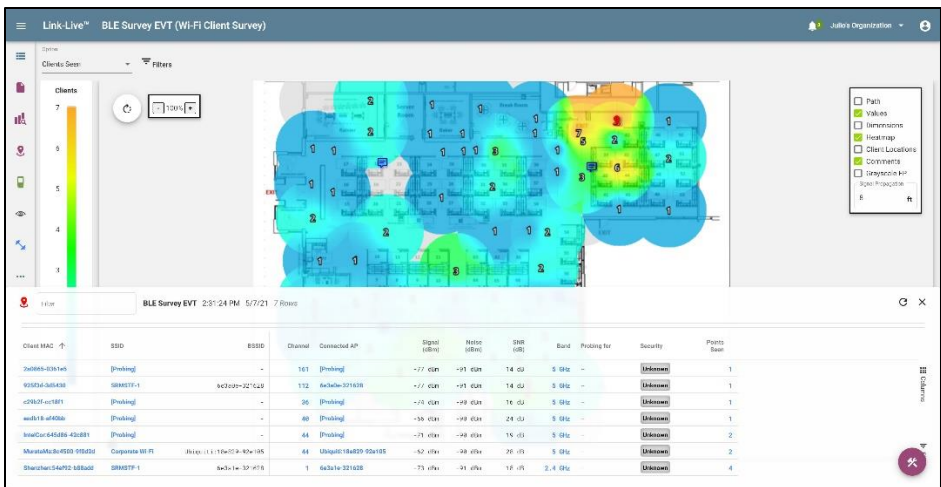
Link-Live™ BLE Survey EVT (Wi-Fi Client Survey)

Julia's Organization

Clients Seen

Filters

Clients

7

6

5

4

3

100%

Path
Values
Dimensions
Heatmap
Client Locations
Comments
Grayscale FP

8 ft

Filter

BLE Survey EVT 2:31:24 PM 5/7/21 7 Rows

| Client MAC | SSID | BSSID | Channel | Connected AP | Signal (dBm) | Noise (dBm) | SNR (dB) | Band | Probing for | Security | Points Seen |
|---|---|---|---|---|---|---|---|---|---|---|---|
| 2a:06:b5:03:b1:e5 | [Probing] | - | 161 | [Probing] | -77 dBm | -91 dBm | 14 dB | 5 GHz | - | Unknown | 1 |
| 92:5f:3d:3d:54:30 | SRMSTF-1 | 6e:3a:1e:321628 | 112 | 6e:3a:1e:321628 | -77 dBm | -91 dBm | 14 dB | 5 GHz | - | Unknown | 1 |
| c2:9b:2f:cc:18:f1 | [Probing] | - | 36 | [Probing] | -74 dBm | -90 dBm | 16 dB | 5 GHz | - | Unknown | 1 |
| ee:db:18:af:40:bb | [Probing] | - | 60 | [Probing] | -66 dBm | -90 dBm | 24 dB | 5 GHz | - | Unknown | 1 |
| IntelCor:645d86:43c881 | [Probing] | - | 44 | [Probing] | -75 dBm | -90 dBm | 15 dB | 5 GHz | - | Unknown | 2 |
| MurataMa:8c4500:91b83d | Corporate Wi-Fi | Ubiquiti:18e829:92a185 | 64 | Ubiquiti:18e829:92a185 | -62 dBm | -90 dBm | 28 dB | 5 GHz | - | Unknown | 2 |
| Shenzhen:54ef92:b88add | SRMSTF-1 | 6e:3a:1e:321628 | 1 | 6e:3a:1e:321628 | -73 dBm | -91 dBm | 18 dB | 2.4 GHz | - | Unknown | 4 |

Columns